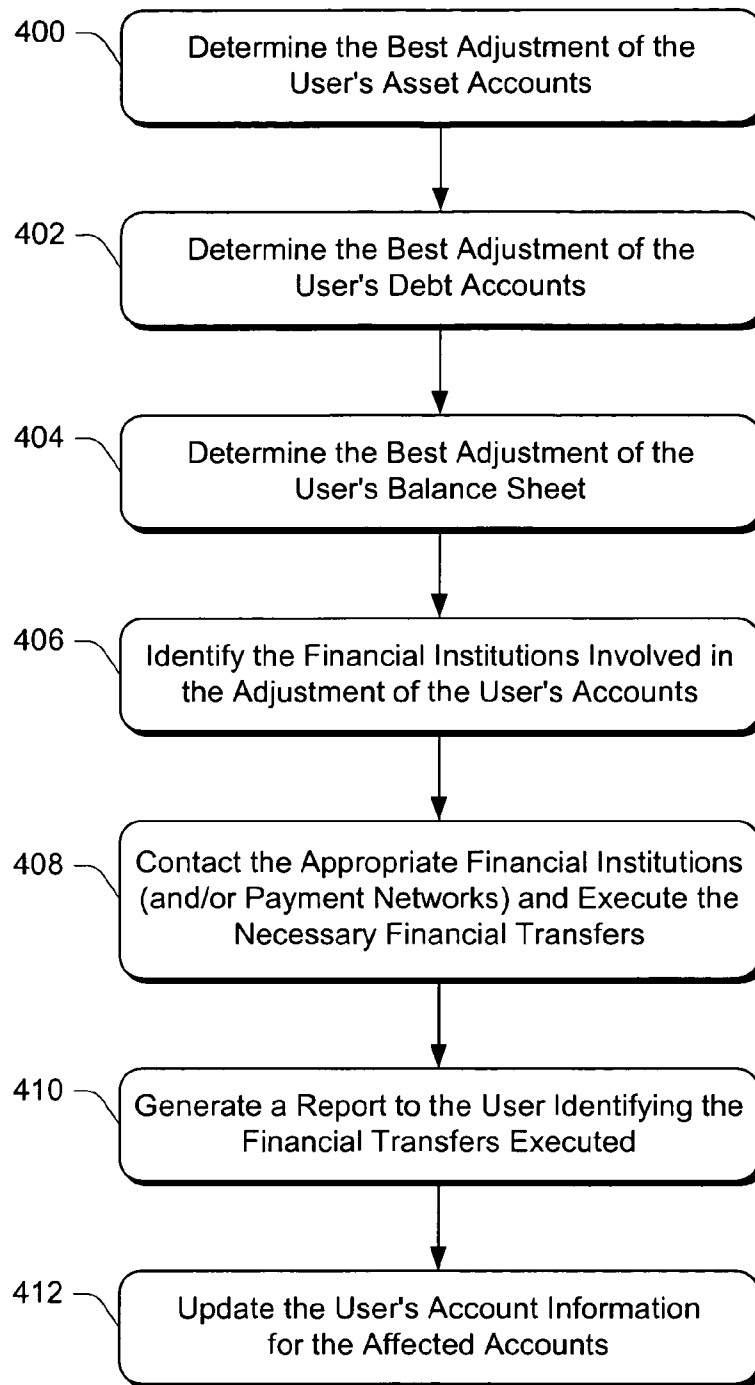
400
Determine the Best Adjustment of the User's Asset Accounts

402
Determine the Best Adjustment of the User's Debt Accounts

404
Determine the Best Adjustment of the User's Balance Sheet

406
Identify the Financial Institutions Involved in the Adjustment of the User's Accounts

408
Contact the Appropriate Financial Institutions (and/or Payment Networks) and Execute the Necessary Financial Transfers

410
Generate a Report to the User Identifying the Financial Transfers Executed

412
Update the User's Account Information for the Affected Accounts